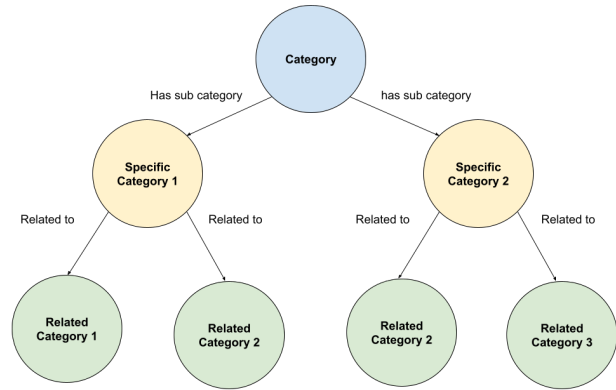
Category

Has sub category

has sub category

Specific Category 1

Specific Category 2

Related to

Related to

Related to

Related to

Related Category 1

Related Category 2

Related Category 2

Related Category 3